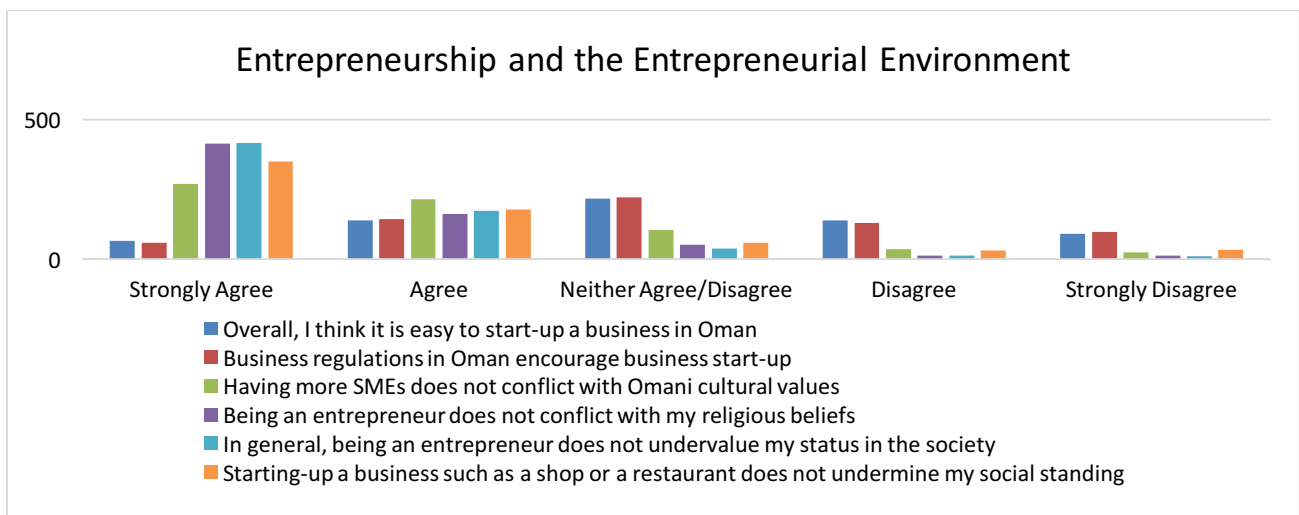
Entrepreneurship and the Entrepreneurial Environment

500

0

Strongly Agree

Agree

Neither Agree/Disagree

Disagree

Strongly Disagree

Overall, I think it is easy to start-up a business in Oman
Business regulations in Oman encourage business start-up
Having more SMEs does not conflict with Omani cultural values
Being an entrepreneur does not conflict with my religious beliefs
In general, being an entrepreneur does not undervalue my status in the society
Starting-up a business such as a shop or a restaurant does not undermine my social standing